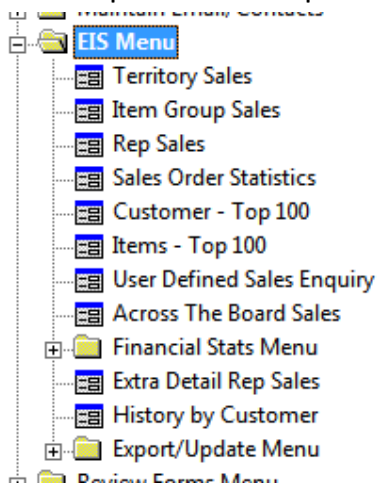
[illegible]
EIS Menu
Territory Sales
Item Group Sales
Rep Sales
Sales Order Statistics
Customer - Top 100
Items - Top 100
User Defined Sales Enquiry
Across The Board Sales
Financial Stats Menu
Extra Detail Rep Sales
History by Customer
Export/Update Menu
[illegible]